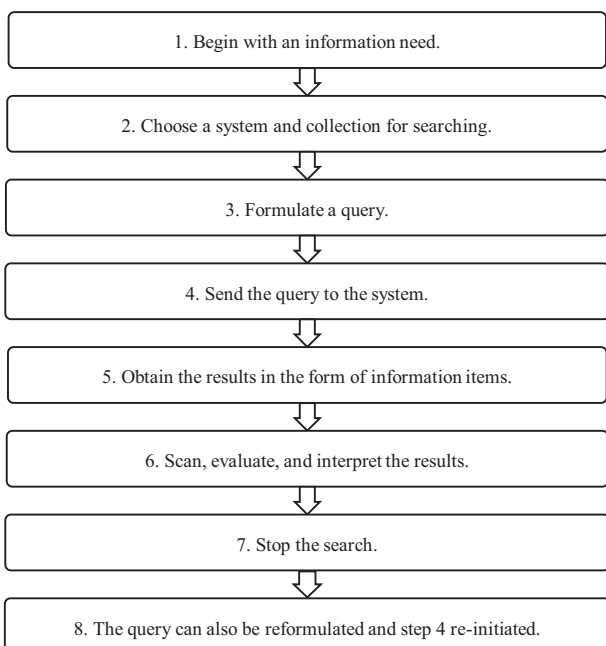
1. Begin with an information need.

2. Choose a system and collection for searching.

3. Formulate a query.

4. Send the query to the system.

5. Obtain the results in the form of information items.

6. Scan, evaluate, and interpret the results.

7. Stop the search.

8. The query can also be reformulated and step 4 re-initiated.